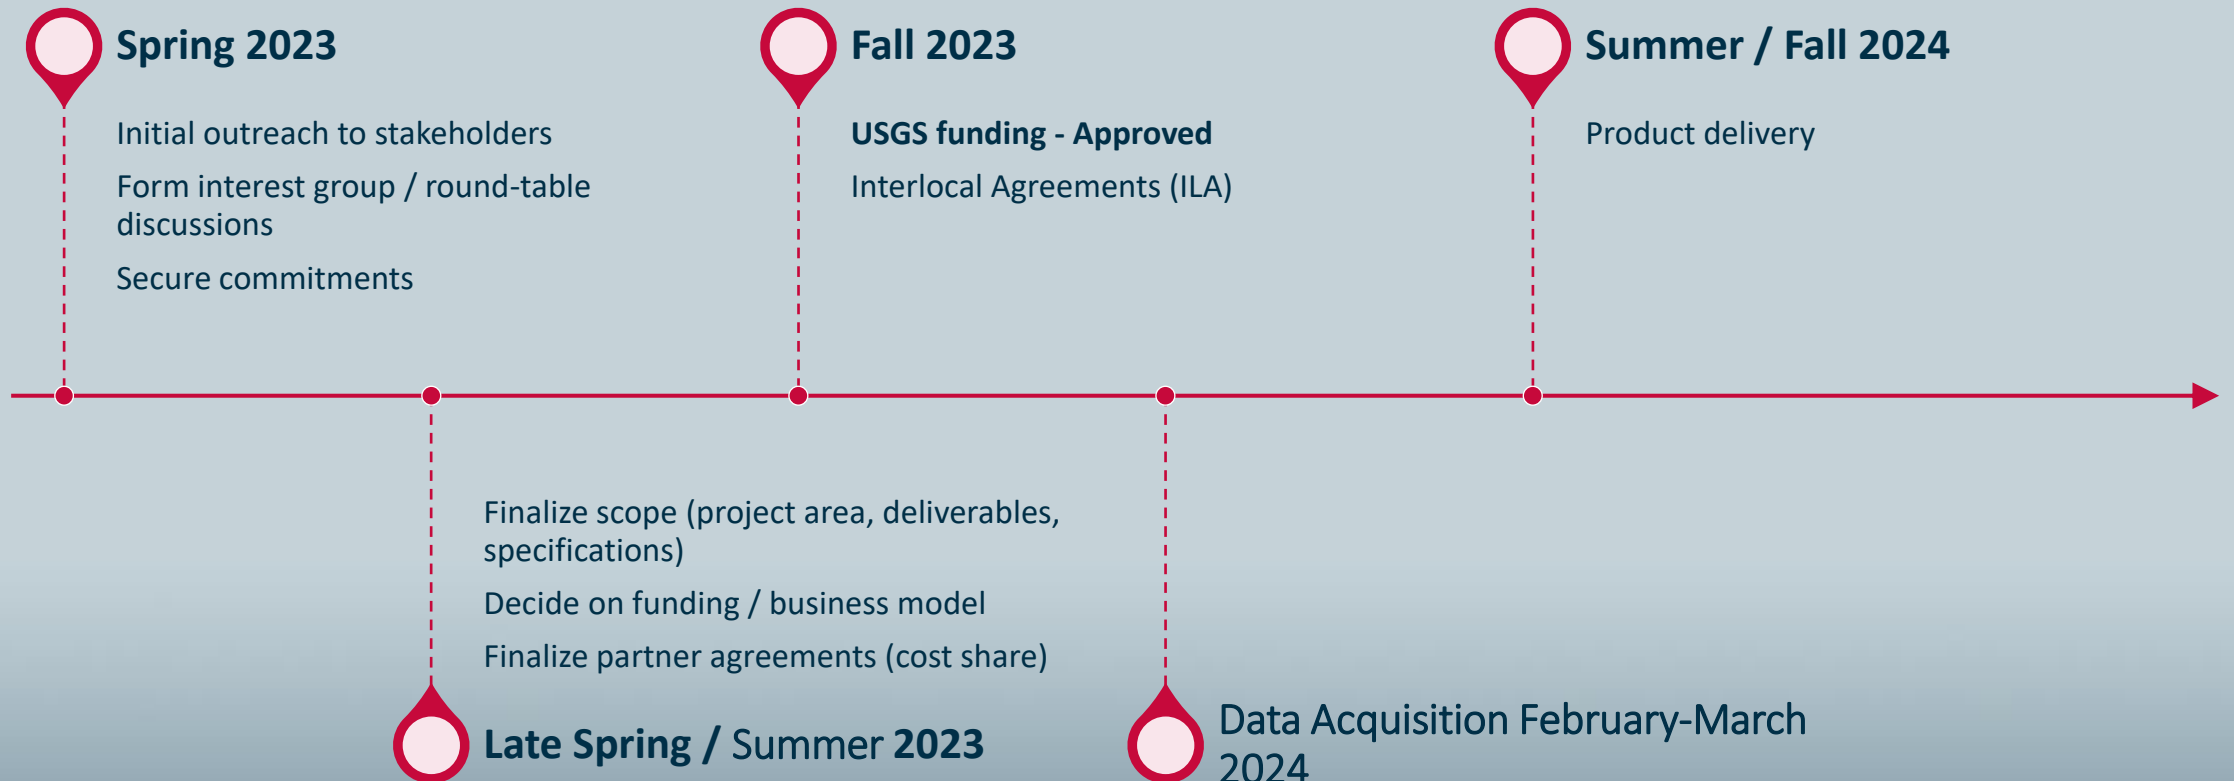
Spring 2023

Initial outreach to stakeholders

Form interest group / round-table discussions

Secure commitments

Fall 2023

USGS funding - Approved

Interlocal Agreements (ILA)

Summer / Fall 2024

Product delivery

Finalize scope (project area, deliverables, specifications)

Decide on funding / business model

Finalize partner agreements (cost share)

Late Spring / Summer 2023

Data Acquisition February-March 2024